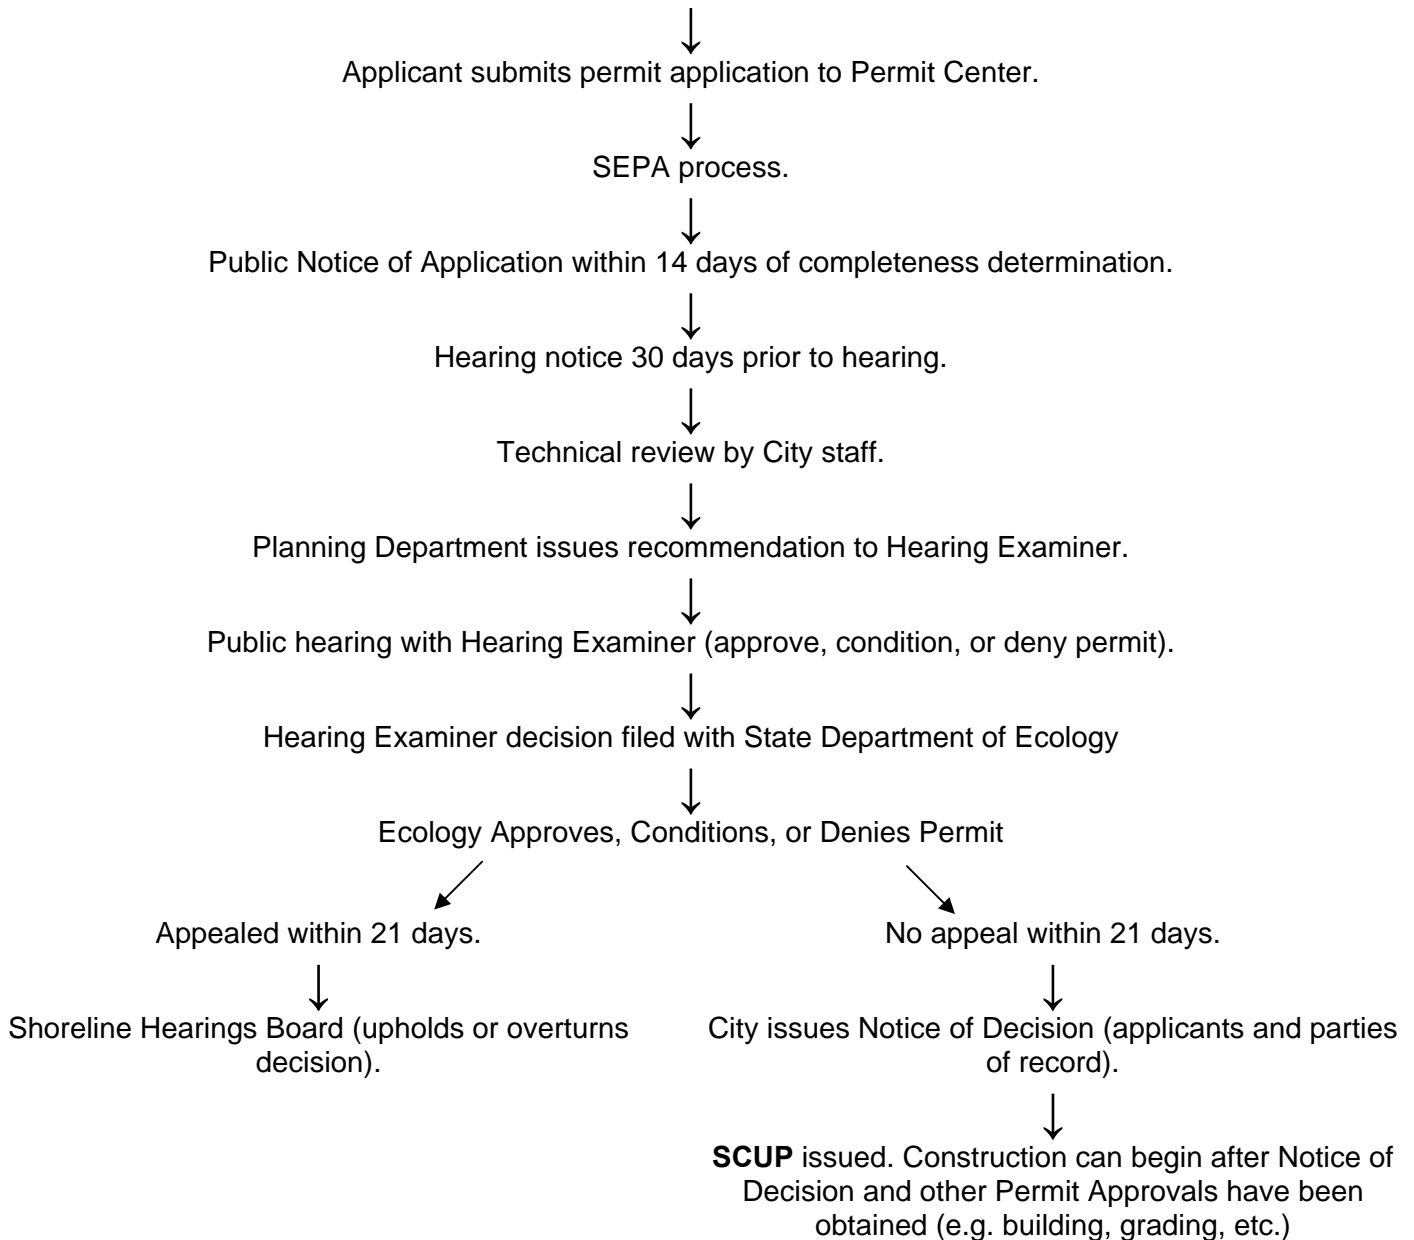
Applicant submits permit application to Permit Center.

SEPA process.

Public Notice of Application within 14 days of completeness determination.

Hearing notice 30 days prior to hearing.

Technical review by City staff.

Planning Department issues recommendation to Hearing Examiner.

Public hearing with Hearing Examiner (approve, condition, or deny permit).

Hearing Examiner decision filed with State Department of Ecology

Ecology Approves, Conditions, or Denies Permit

Appealed within 21 days.

Shoreline Hearings Board (upholds or overturns decision).

No appeal within 21 days.

City issues Notice of Decision (applicants and parties of record).

**SCUP** issued. Construction can begin after Notice of Decision and other Permit Approvals have been obtained (e.g. building, grading, etc.)